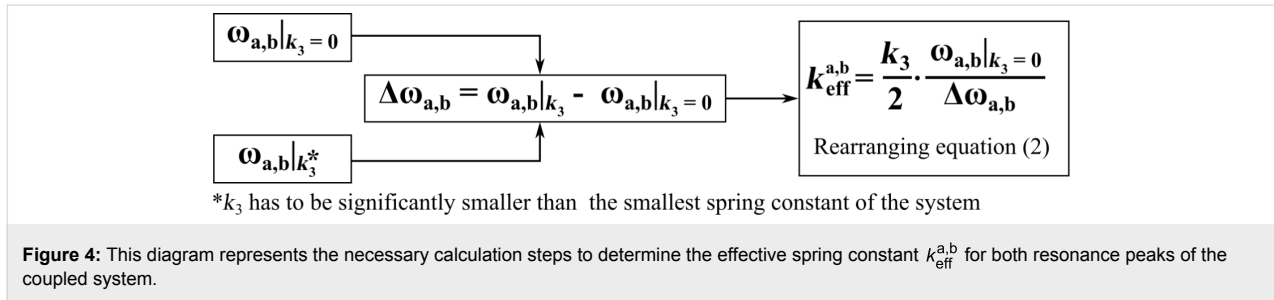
$\omega_{a,b}|_{k_3=0}$

$\Delta\omega_{a,b} = \omega_{a,b}|_{k_3} - \omega_{a,b}|_{k_3=0}$

$k_{eff}^{a,b} = \frac{k_3}{2} \cdot \frac{\omega_{a,b}|_{k_3=0}}{\Delta\omega_{a,b}}$

Rearranging equation (2)

$\omega_{a,b}|_{k_3^*}$

*$k_3$ has to be significantly smaller than the smallest spring constant of the system

**Figure 4:** This diagram represents the necessary calculation steps to determine the effective spring constant $k_{eff}^{a,b}$ for both resonance peaks of the coupled system.